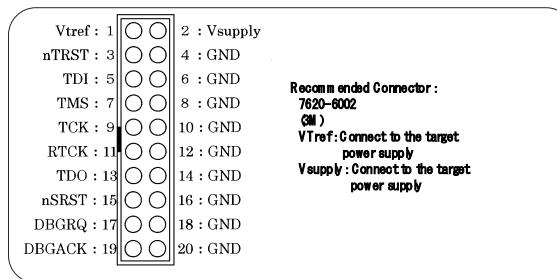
Vtref : 1
nTRST : 3
TDI : 5
TMS : 7
TCK : 9
RTCK : 11
TDO : 13
nSRST : 15
DBGRQ : 17
DBGACK : 19

2 : Vsupply
4 : GND
6 : GND
8 : GND
10 : GND
12 : GND
14 : GND
16 : GND
18 : GND
20 : GND

Recommended Connector :
7620-6002
(3M)
VTref : Connect to the target power supply
Vsupply : Connect to the target power supply